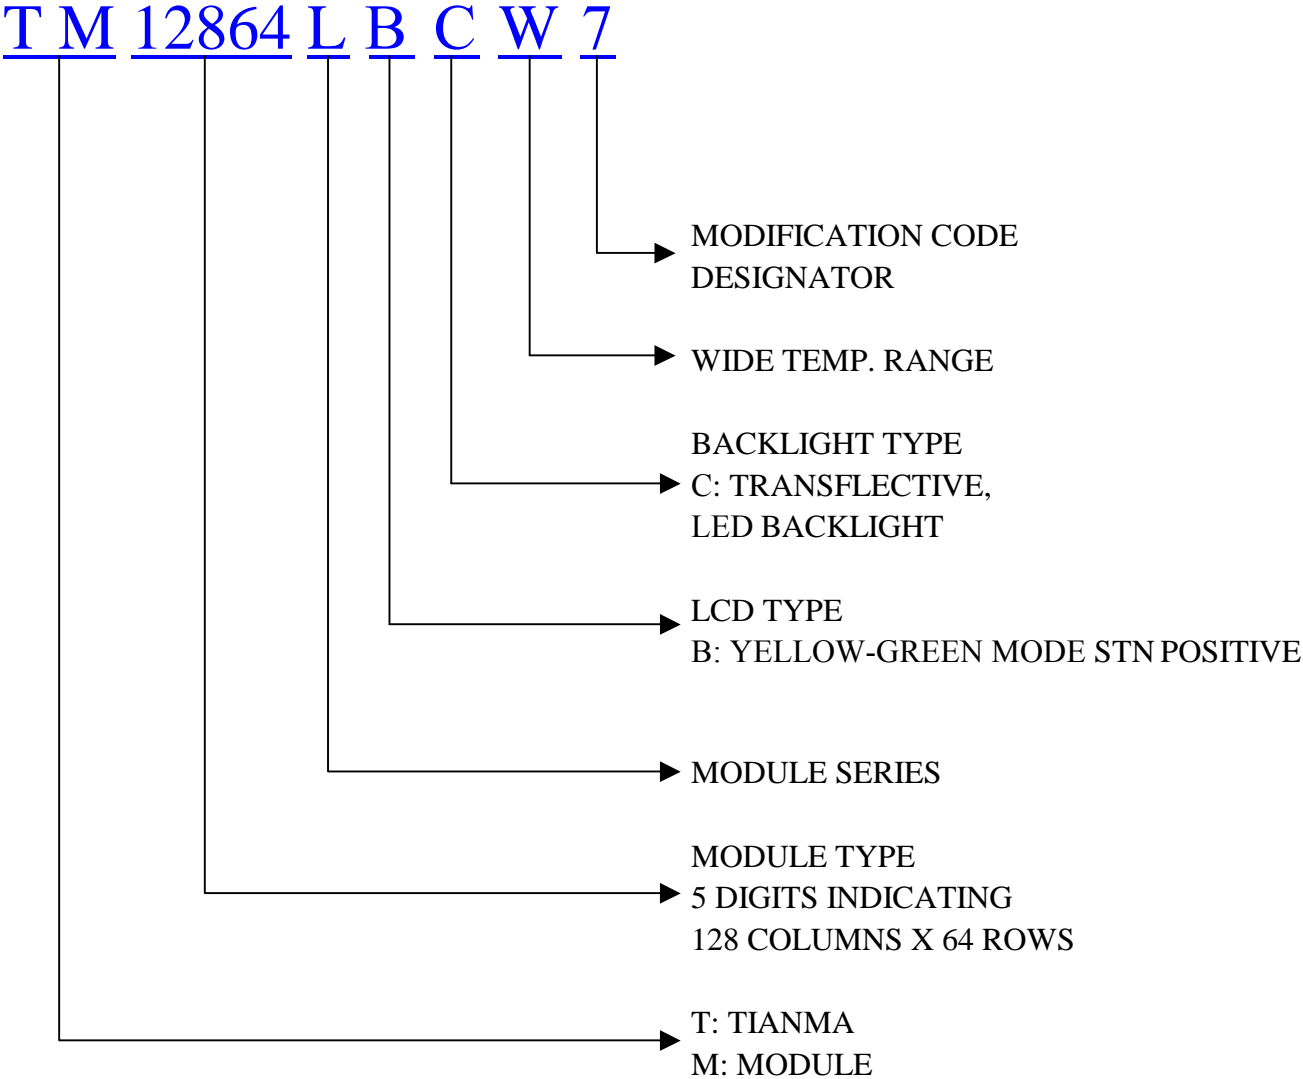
T M 12864 L B C W 7

MODIFICATION CODE DESIGNATOR

WIDE TEMP. RANGE

BACKLIGHT TYPE
C: TRANSFLECTIVE, LED BACKLIGHT

LCD TYPE
B: YELLOW-GREEN MODE STN POSITIVE

MODULE SERIES

MODULE TYPE
5 DIGITS INDICATING
128 COLUMNS X 64 ROWS

T: TIANMA
M: MODULE